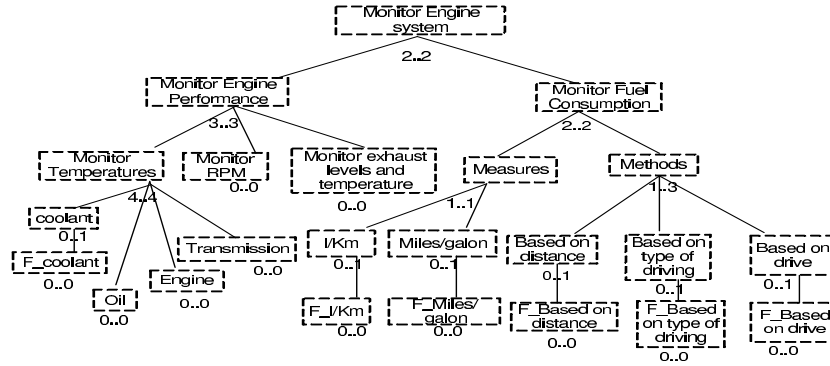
Monitor Engine system

2..2

Monitor Engine Performance

Monitor Fuel Consumption

3..3

2..2

Monitor Temperatures

Monitor RPM

0..0

Monitor exhaust levels and temperature

0..0

Measures

Methods

1..3

4..4

coolant

0..1

F_coolant

0..0

Oil

0..0

Engine

0..0

Transmission

0..0

1..1

l/Km

0..1

F_l/Km

0..0

Miles/galon

0..1

F_Miles/galon

0..0

Based on distance

0..1

F_Based on distance

0..0

Based on type of driving

0..1

F_Based on type of driving

0..0

Based on drive

0..1

F_Based on drive

0..0